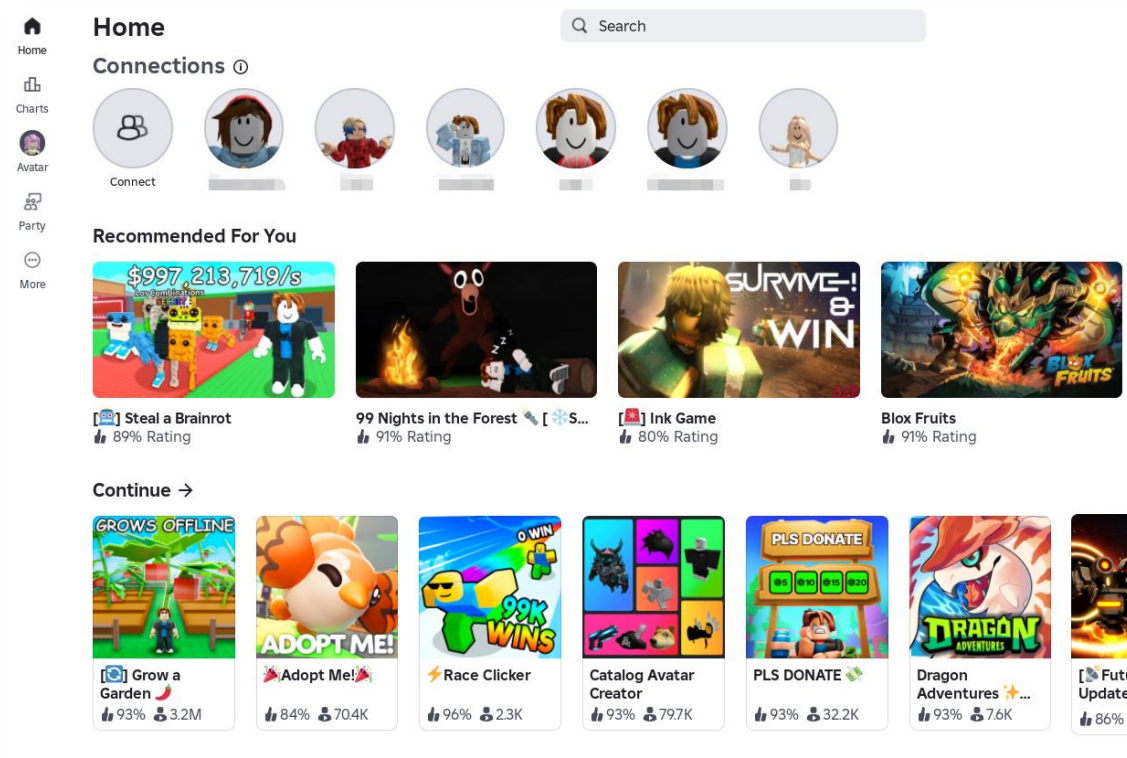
Home

Charts

Avatar

Party

More

Home

Search

Connections ⓘ

Connect

Recommended For You

$997,213,719/s

SURVIVE-! & WIN

BLOX FRUITS

[🤖] Steal a Brainrot
89% Rating

99 Nights in the Forest 🔦 [ ❄️S...
91% Rating

[🚨] Ink Game
80% Rating

Blox Fruits
91% Rating

Continue →

GROWS OFFLINE

ADOPT ME!

0 WIN

99K WINS

PLS DONATE

DRAGON ADVENTURES

[🔄] Grow a Garden 🌶️
93% 3.2M

🎉Adopt Me!🎉
84% 70.4K

⚡Race Clicker
96% 2.3K

Catalog Avatar Creator
93% 79.7K

PLS DONATE 💸
93% 32.2K

Dragon Adventures ✨...
93% 7.6K

[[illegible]] Futu Update
86%